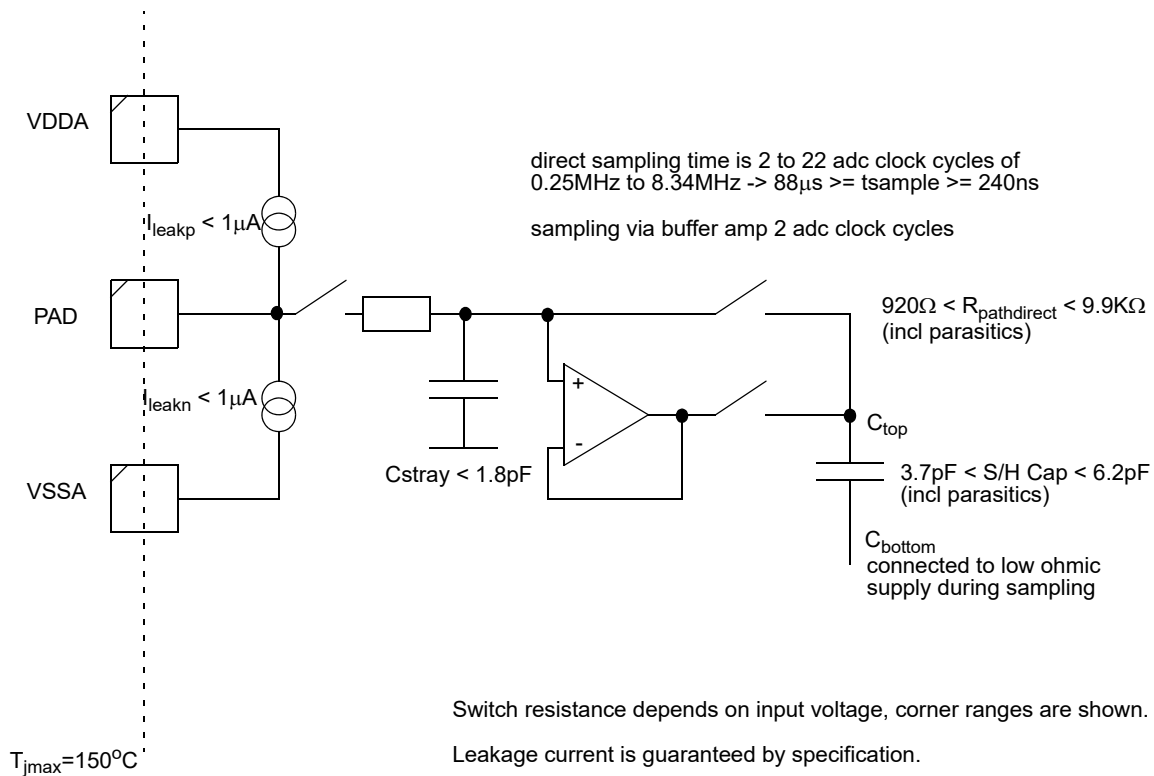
VDDA

direct sampling time is 2 to 22 adc clock cycles of 0.25MHz to 8.34MHz -> 88$\mu$s >= tsample >= 240ns

$I_{leakp}$ < 1$\mu$A

sampling via buffer amp 2 adc clock cycles

PAD

920$\Omega$ < $R_{pathdirect}$ < 9.9K$\Omega$ (incl parasitics)

+

$I_{leakn}$ < 1$\mu$A

-

$C_{top}$

VSSA

Cstray < 1.8pF

3.7pF < S/H Cap < 6.2pF (incl parasitics)

$C_{bottom}$
connected to low ohmic supply during sampling

Switch resistance depends on input voltage, corner ranges are shown.

$T_{jmax}$=150$^o$C

Leakage current is guaranteed by specification.